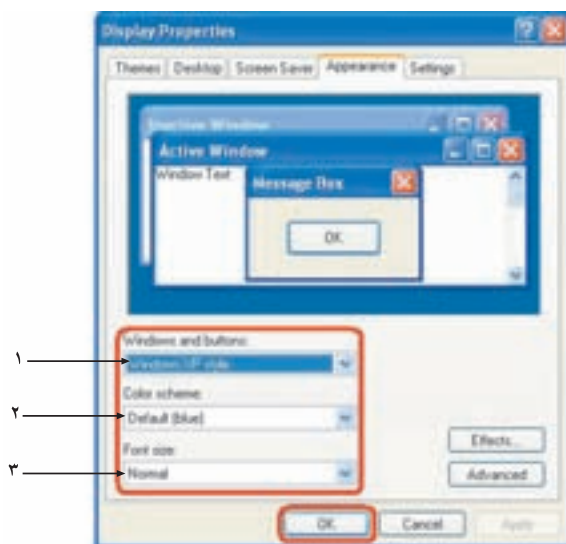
Display Properties

Themes | Desktop | Screen Saver | Appearance | Settings

Inactive Window

Active Window

Window Text

Message Box

OK

Windows and buttons:

Windows XP style

Color scheme:

Default (blue)

Font size:

Normal

Effects...

Advanced

OK

Cancel

Apply

۱

۲

۳